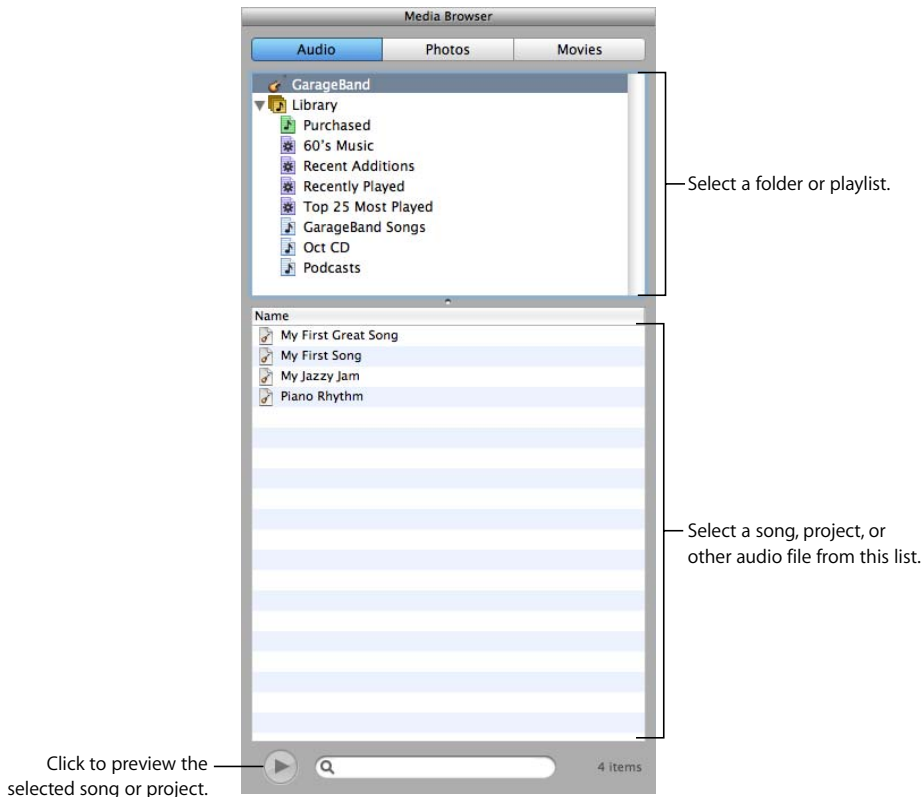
Media Browser

Audio
Photos
Movies

GarageBand
Library
Purchased
60's Music
Recent Additions
Recently Played
Top 25 Most Played
GarageBand Songs
Oct CD
Podcasts

Select a folder or playlist.

Name
My First Great Song
My First Song
My Jazzy Jam
Piano Rhythm

Select a song, project, or other audio file from this list.

Click to preview the selected song or project.

4 items